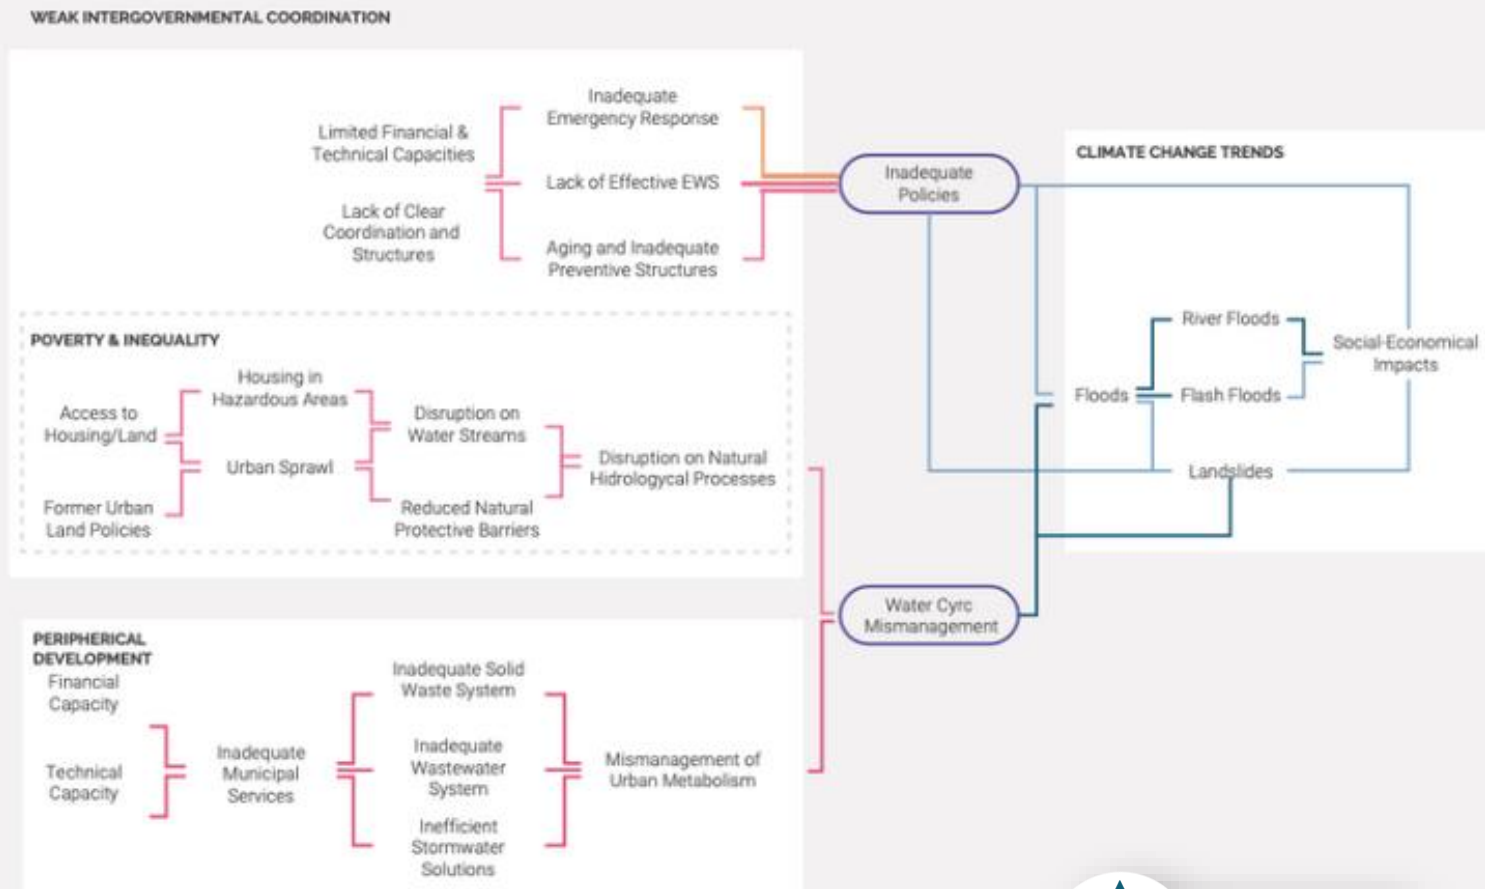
WEAK INTERGOVERNMENTAL COORDINATION

Limited Financial & Technical Capacities

Lack of Clear Coordination and Structures

Inadequate Emergency Response

Lack of Effective EWS

Aging and Inadequate Preventive Structures

Inadequate Policies

CLIMATE CHANGE TRENDS

River Floods

Flash Floods

Floods

Landslides

Social-Economical Impacts

POVERTY & INEQUALITY

Access to Housing/Land

Former Urban Land Policies

Housing in Hazardous Areas

Urban Sprawl

Disruption on Water Streams

Reduced Natural Protective Barriers

Disruption on Natural Hidrologycal Processes

Water Cyrc Mismanagement

PERIPHERICAL DEVELOPMENT

Financial Capacity

Technical Capacity

Inadequate Municipal Services

Inadequate Solid Waste System

Inadequate Wastewater System

Inefficient Stormwater Solutions

Mismanagement of Urban Metabolism